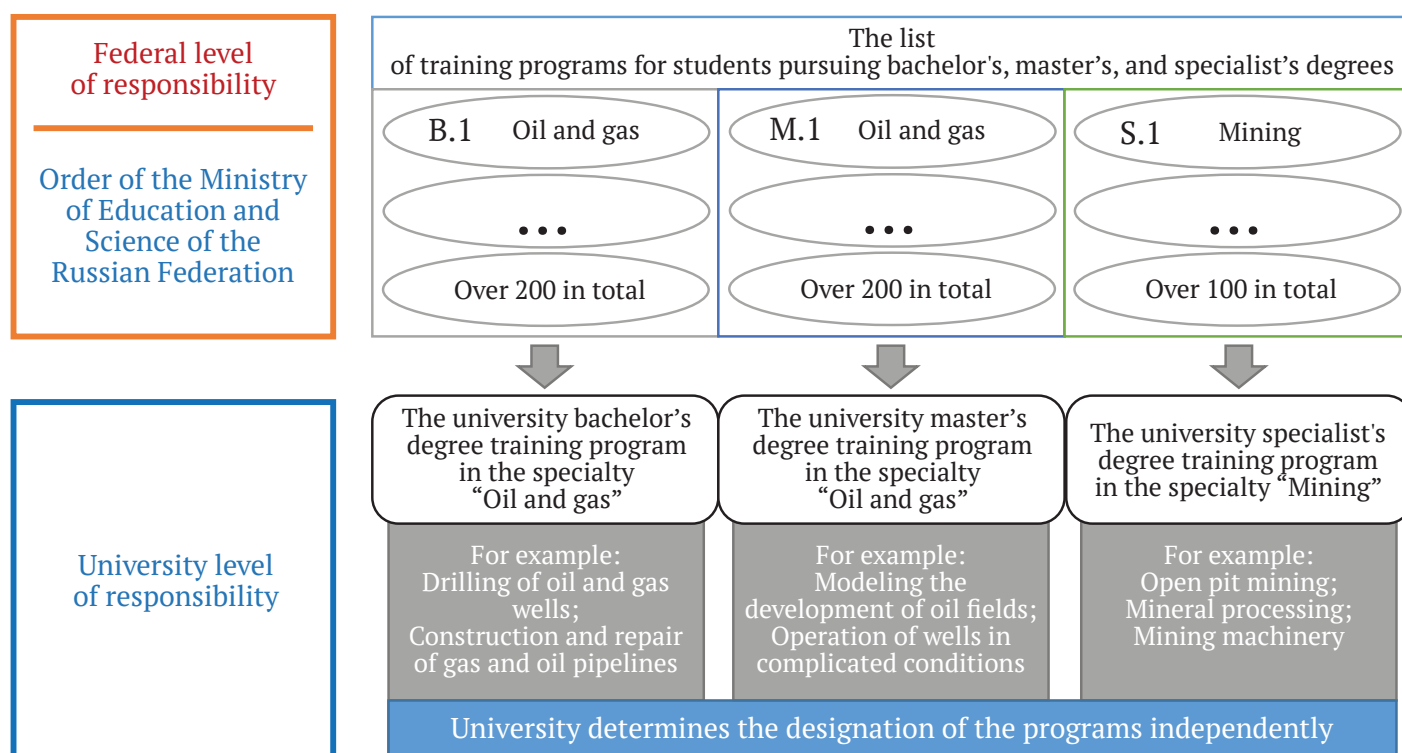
Federal level of responsibility

Order of the Ministry of Education and Science of the Russian Federation

The list of training programs for students pursuing bachelor's, master's, and specialist's degrees

B.1 Oil and gas

...

Over 200 in total

M.1 Oil and gas

...

Over 200 in total

S.1 Mining

...

Over 100 in total

University level of responsibility

The university bachelor's degree training program in the specialty "Oil and gas"

For example: Drilling of oil and gas wells; Construction and repair of gas and oil pipelines

The university master's degree training program in the specialty "Oil and gas"

For example: Modeling the development of oil fields; Operation of wells in complicated conditions

The university specialist's degree training program in the specialty "Mining"

For example: Open pit mining; Mineral processing; Mining machinery

University determines the designation of the programs independently